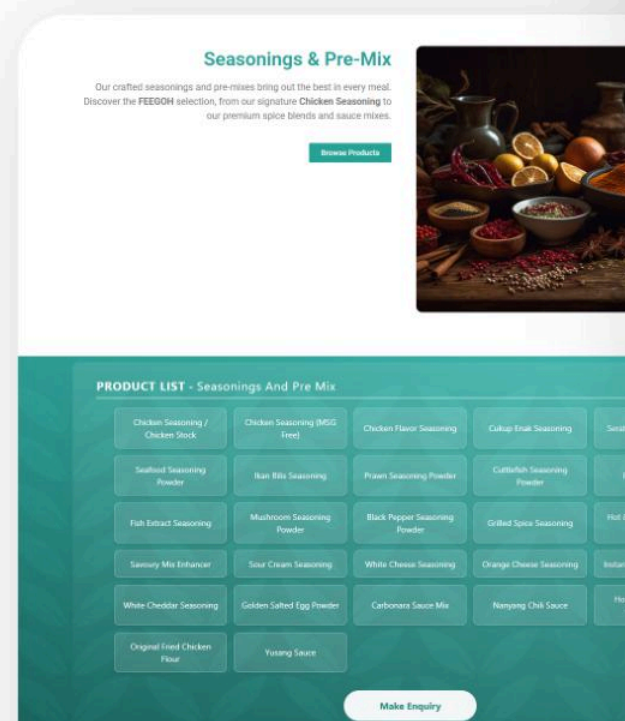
Seasonings & Pre-Mix

Our crafted seasonings and pre-mixes bring out the best in every meal. Discover the FEEGOH selection, from our signature Chicken Seasoning to our premium spice blends and sauce mixes.

Browse Products

PRODUCT LIST - Seasonings And Pre Mix

| Chicken Seasoning / Chicken Stock | Chicken Seasoning (MSG Free) | Chicken Flavor Seasoning | Cukup Enak Seasoning | Sea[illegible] |
|---|---|---|---|---|
| Seafood Seasoning Powder | Ikan Bilis Seasoning | Prawn Seasoning Powder | Cuttlefish Seasoning Powder | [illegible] |
| Fish Extract Seasoning | Mushroom Seasoning Powder | Black Pepper Seasoning Powder | Grilled Spice Seasoning | Hot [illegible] |
| Savoury Mix Enhancer | Sour Cream Seasoning | White Cheese Seasoning | Orange Cheese Seasoning | Instan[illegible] |
| White Cheddar Seasoning | Golden Salted Egg Powder | Carbonara Sauce Mix | Nanyang Chili Sauce | Ho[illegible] |
| Original Fried Chicken Flour | Yusang Sauce | | | |

Make Enquiry